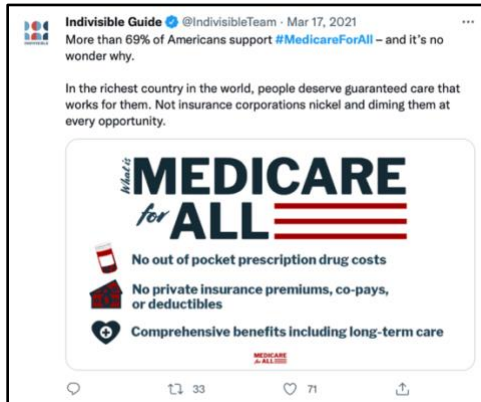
Indivisible Guide @IndivisibleTeam · Mar 17, 2021
More than 69% of Americans support #MedicareForAll – and it's no wonder why.

In the richest country in the world, people deserve guaranteed care that works for them. Not insurance corporations nickel and diming them at every opportunity.

What is MEDICARE for ALL

No out of pocket prescription drug costs

No private insurance premiums, co-pays, or deductibles

Comprehensive benefits including long-term care

MEDICARE for ALL

33 71